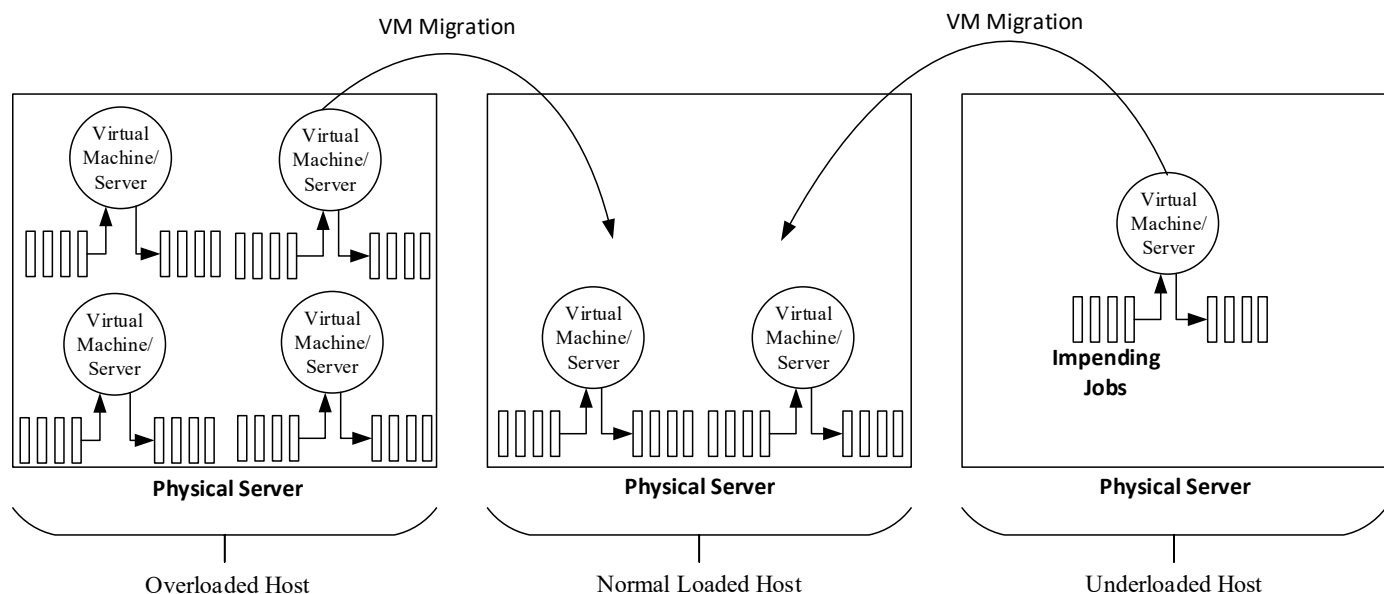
VM Migration

VM Migration

Virtual Machine/ Server

Virtual Machine/ Server

Virtual Machine/ Server

Virtual Machine/ Server

Physical Server

Overloaded Host

Virtual Machine/ Server

Virtual Machine/ Server

Physical Server

Normal Loaded Host

Virtual Machine/ Server

Impending Jobs

Physical Server

Underloaded Host